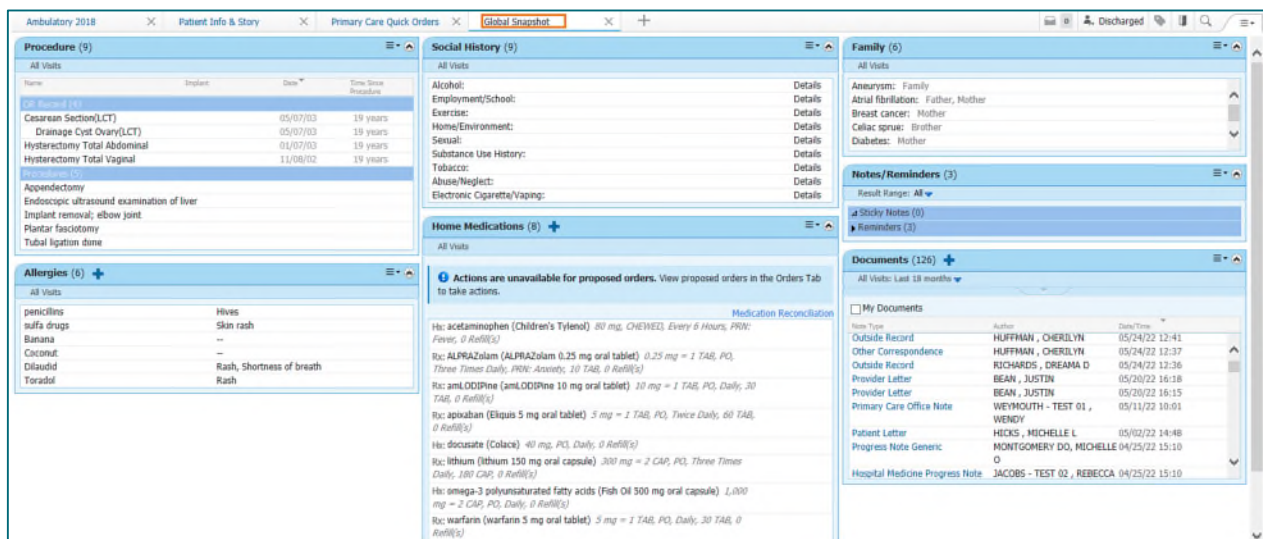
Ambulatory 2018 ✕ Patient Info & Story ✕ Primary Care Quick Orders ✕ Global Snapshot ✕ +

0 Discharged

Procedure (9)

All Visits

| Name | Implant | Date | Time Since Procedure |
|---|---|---|---|
| OR Record (4) | | | |
| Cesarean Section(LCT) | | 05/07/03 | 19 years |
| Drainage Cyst Ovary(LCT) | | 05/07/03 | 19 years |
| Hysterectomy Total Abdominal | | 01/07/03 | 19 years |
| Hysterectomy Total Vaginal | | 11/08/02 | 19 years |
| Procedures (5) | | | |
| Appendectomy | | | |
| Endoscopic ultrasound examination of liver | | | |
| Implant removal; elbow joint | | | |
| Plantar fasciotomy | | | |
| Tubal ligation done | | | |

Allergies (6)

All Visits

| | |
|---|---|
| penicillins | Hives |
| sulfa drugs | Skin rash |
| Banana | -- |
| Coconut | -- |
| Dilaudid | Rash, Shortness of breath |
| Toradol | Rash |

Social History (9)

All Visits

| | |
|---|---|
| Alcohol: | Details |
| Employment/School: | Details |
| Exercise: | Details |
| Home/Environment: | Details |
| Sexual: | Details |
| Substance Use History: | Details |
| Tobacco: | Details |
| Abuse/Neglect: | Details |
| Electronic Cigarette/Vaping: | Details |

Home Medications (8)

All Visits

Actions are unavailable for proposed orders. View proposed orders in the Orders Tab to take actions.

Medication Reconciliation

Hx: acetaminophen (Children's Tylenol) 80 mg, CHEWED, Every 6 Hours, PRN: Fever, 0 Refill(s)

Rx: ALPRAZolam (ALPRAZolam 0.25 mg oral tablet) 0.25 mg = 1 TAB, PO, Three Times Daily, PRN: Anxiety, 10 TAB, 0 Refill(s)

Rx: amLODIPine (amLODIPine 10 mg oral tablet) 10 mg = 1 TAB, PO, Daily, 30 TAB, 0 Refill(s)

Rx: apixaban (Eliquis 5 mg oral tablet) 5 mg = 1 TAB, PO, Twice Daily, 60 TAB, 0 Refill(s)

Hx: docusate (Colace) 40 mg, PO, Daily, 0 Refill(s)

Rx: lithium (lithium 150 mg oral capsule) 300 mg = 2 CAP, PO, Three Times Daily, 180 CAP, 0 Refill(s)

Hx: omega-3 polyunsaturated fatty acids (Fish Oil 500 mg oral capsule) 1,000 mg = 2 CAP, PO, Daily, 0 Refill(s)

Rx: warfarin (warfarin 5 mg oral tablet) 5 mg = 1 TAB, PO, Daily, 30 TAB, 0 Refill(s)

Family (6)

All Visits

Aneurysm: Family
Atrial fibrillation: Father, Mother
Breast cancer: Mother
Celiac sprue: Brother
Diabetes: Mother

Notes/Reminders (3)

Result Range: All

Sticky Notes (0)
Reminders (3)

Documents (126)

All Visits: Last 18 months

My Documents

| Note Type | Author | Date/Time |
|---|---|---|
| Outside Record | HUFFMAN , CHERILYN | 05/24/22 12:41 |
| Other Correspondence | HUFFMAN , CHERILYN | 05/24/22 12:37 |
| Outside Record | RICHARDS , DREAMA D | 05/24/22 12:36 |
| Provider Letter | BEAN , JUSTIN | 05/20/22 16:18 |
| Provider Letter | BEAN , JUSTIN | 05/20/22 16:15 |
| Primary Care Office Note | WEYMOUTH - TEST 01 , WENDY | 05/11/22 10:01 |
| Patient Letter | HICKS , MICHELLE L | 05/02/22 14:48 |
| Progress Note Generic | MONTGOMERY DO, MICHELLE O | 04/25/22 15:10 |
| Hospital Medicine Progress Note | JACOBS - TEST 02 , REBECCA | 04/25/22 15:10 |